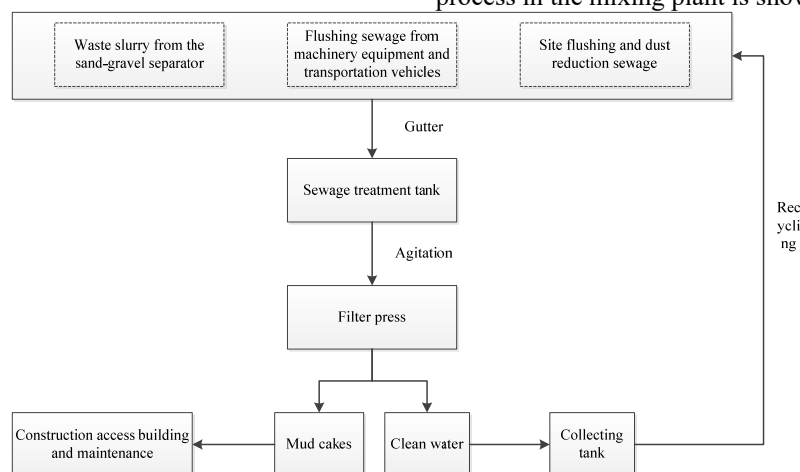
process in the mixing plant is show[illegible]

Waste slurry from the sand-gravel separator

Flushing sewage from machinery equipment and transportation vehicles

Site flushing and dust reduction sewage

Gutter

Sewage treatment tank

Agitation

Filter press

Construction access building and maintenance

Mud cakes

Clean water

Collecting tank

Rec ycli ng